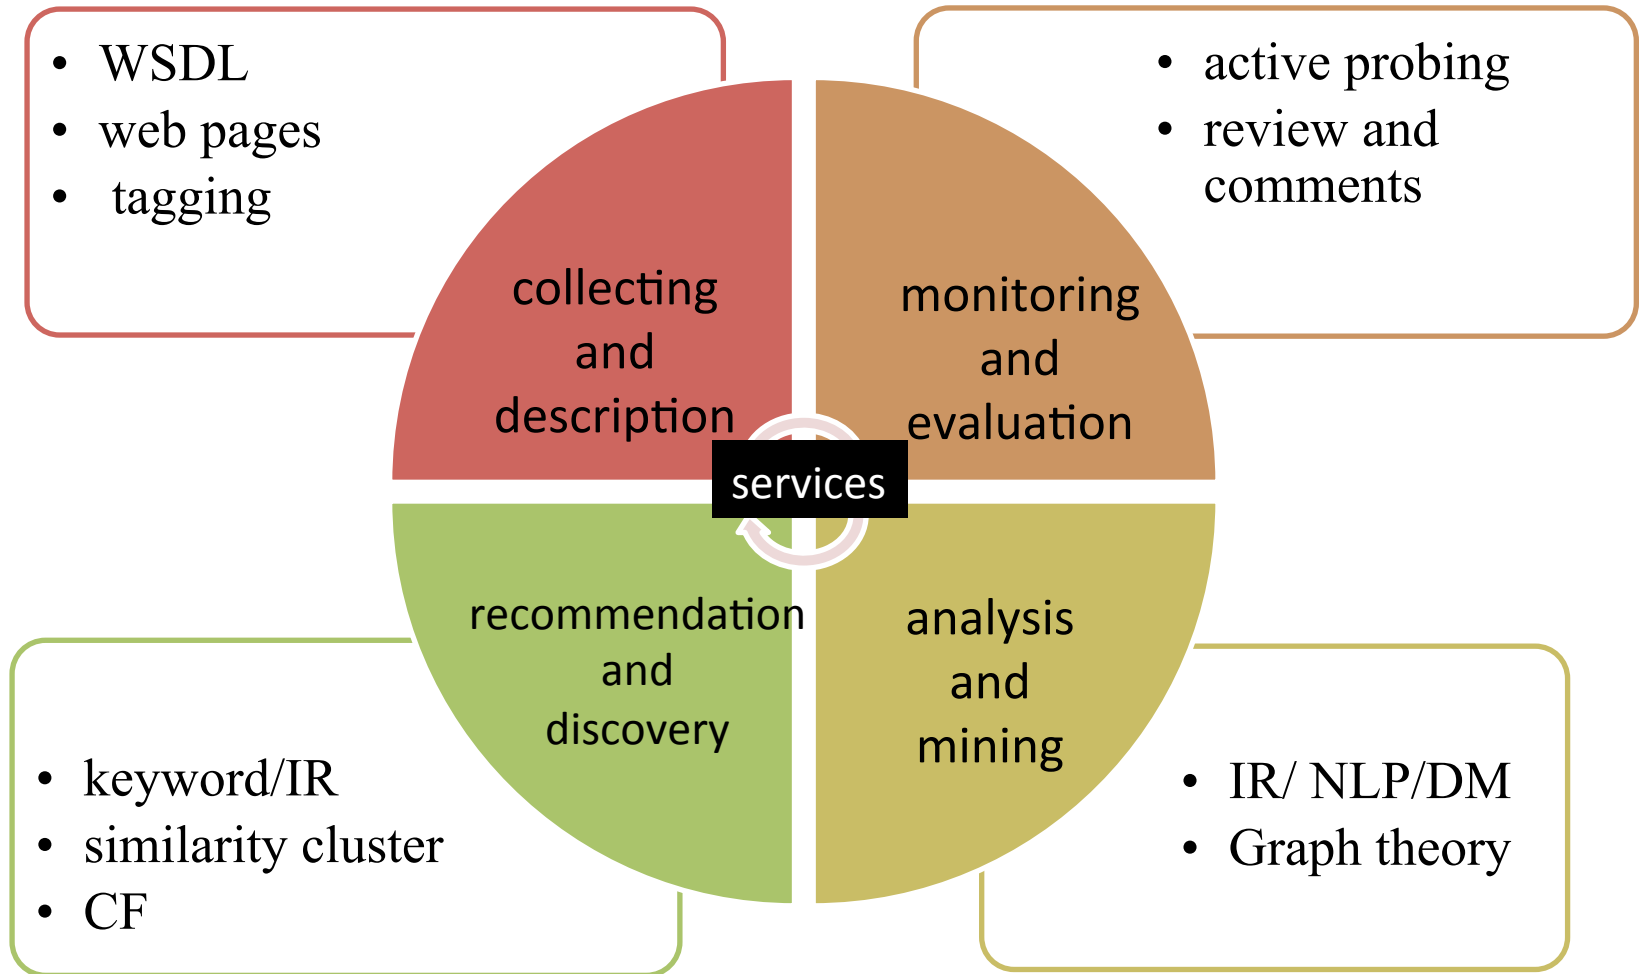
- WSDL
- web pages
- tagging

- active probing
- review and comments

collecting and description

monitoring and evaluation

services

recommendation and discovery

analysis and mining

- keyword/IR
- similarity cluster
- CF

- IR/ NLP/DM
- Graph theory